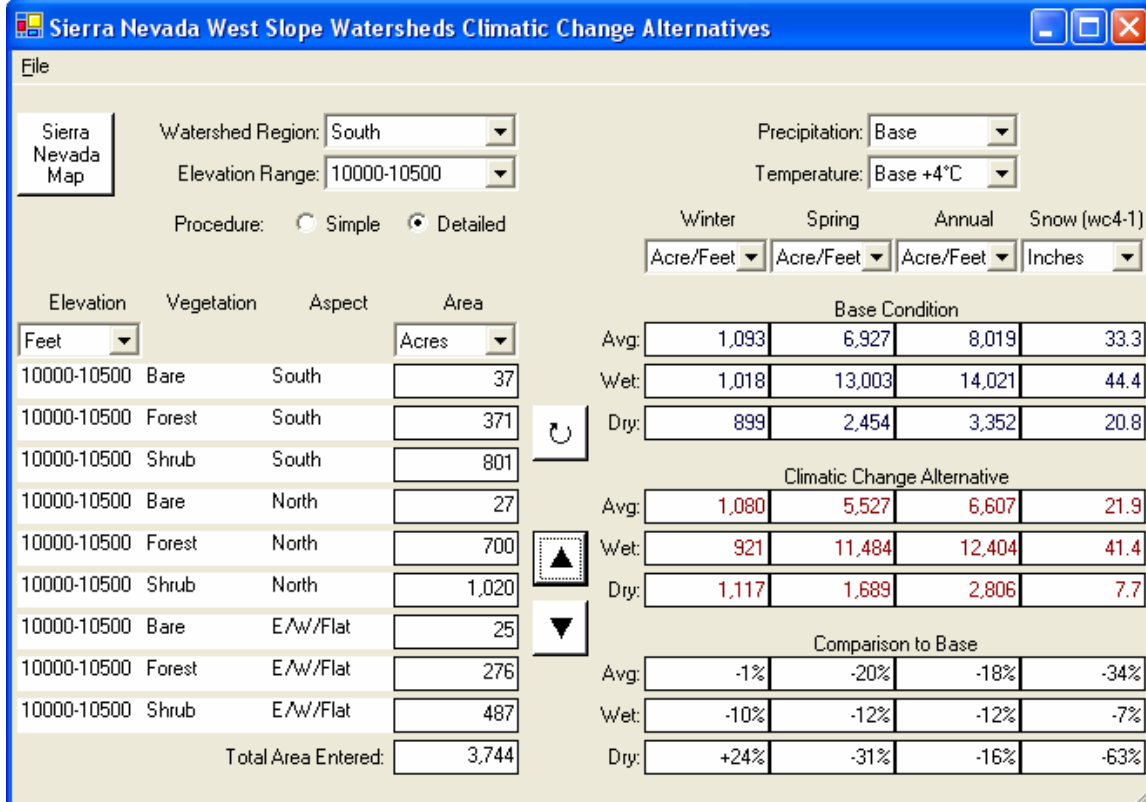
Sierra Nevada West Slope Watersheds Climatic Change Alternatives

File

Sierra Nevada Map

Watershed Region: South

Elevation Range: 10000-10500

Procedure: Simple Detailed

Precipitation: Base

Temperature: Base +4°C

| Elevation | Vegetation | Aspect | Area |
|---|---|---|---|
| Feet | | | Acres |
| 10000-10500 | Bare | South | 37 |
| 10000-10500 | Forest | South | 371 |
| 10000-10500 | Shrub | South | 801 |
| 10000-10500 | Bare | North | 27 |
| 10000-10500 | Forest | North | 700 |
| 10000-10500 | Shrub | North | 1,020 |
| 10000-10500 | Bare | E/W/Flat | 25 |
| 10000-10500 | Forest | E/W/Flat | 276 |
| 10000-10500 | Shrub | E/W/Flat | 487 |
| | | Total Area Entered: | 3,744 |

| | Winter | Spring | Annual | Snow (wc4-1) |
|---|---|---|---|---|
| | Acre/Feet | Acre/Feet | Acre/Feet | Inches |

Base Condition

| | | | | |
|---|---|---|---|---|
| Avg: | 1,093 | 6,927 | 8,019 | 33.3 |
| Wet: | 1,018 | 13,003 | 14,021 | 44.4 |
| Dry: | 899 | 2,454 | 3,352 | 20.8 |

Climatic Change Alternative

| | | | | |
|---|---|---|---|---|
| Avg: | 1,080 | 5,527 | 6,607 | 21.9 |
| Wet: | 921 | 11,484 | 12,404 | 41.4 |
| Dry: | 1,117 | 1,689 | 2,806 | 7.7 |

Comparison to Base

| | | | | |
|---|---|---|---|---|
| Avg: | -1% | -20% | -18% | -34% |
| Wet: | -10% | -12% | -12% | -7% |
| Dry: | +24% | -31% | -16% | -63% |